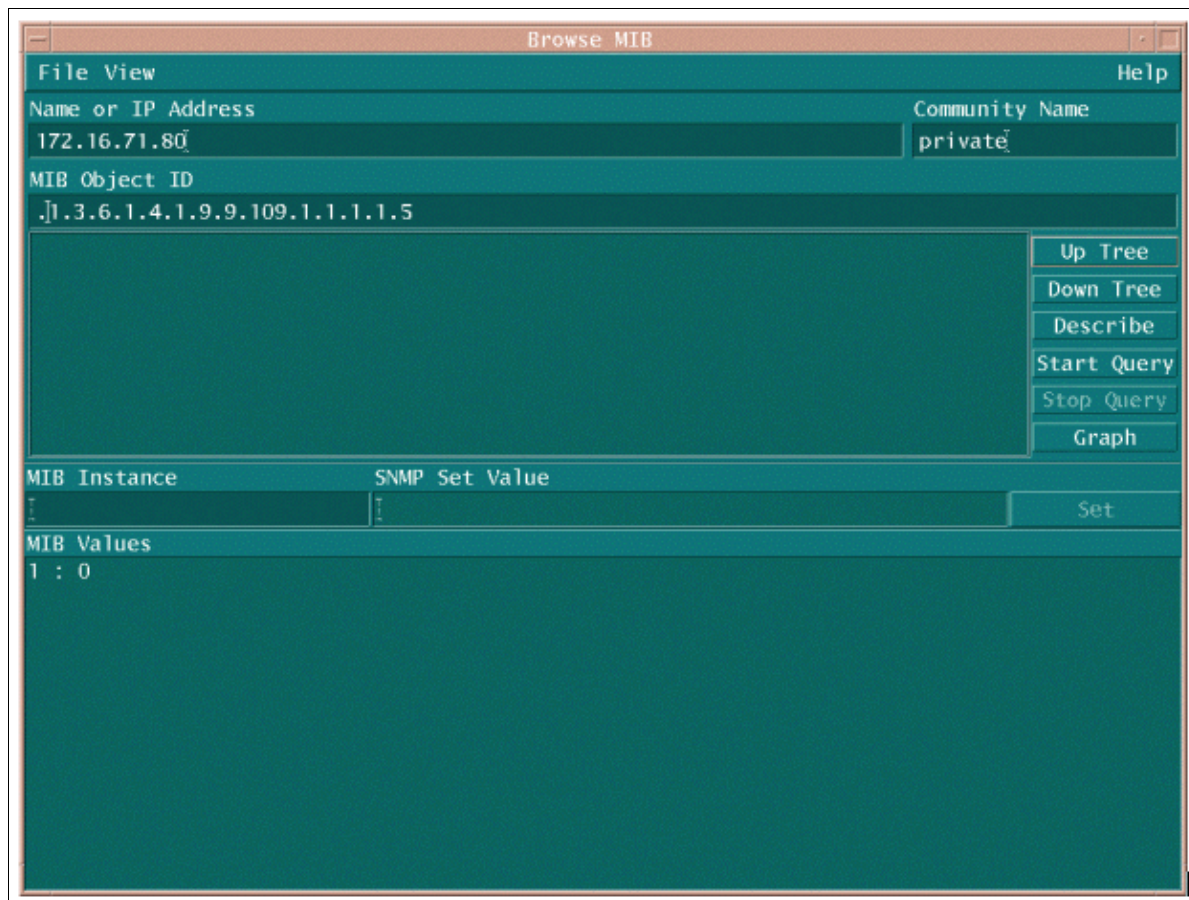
Browse MIB

File View

Help

Name or IP Address

172.16.71.80

Community Name

private

MIB Object ID

.1.3.6.1.4.1.9.9.109.1.1.1.1.5

Up Tree

Down Tree

Describe

Start Query

Stop Query

Graph

MIB Instance

SNMP Set Value

Set

MIB Values

1 : 0